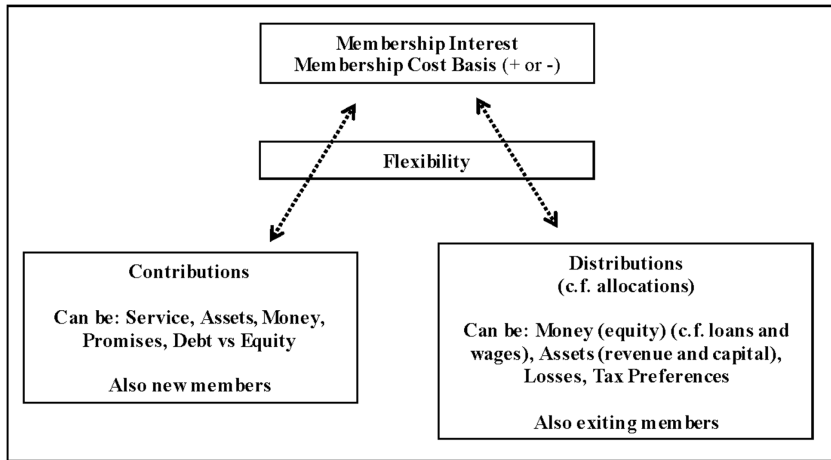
Membership Interest
Membership Cost Basis (+ or -)

Flexibility

Contributions

Can be: Service, Assets, Money, Promises, Debt vs Equity

Also new members

Distributions
(c.f. allocations)

Can be: Money (equity) (c.f. loans and wages), Assets (revenue and capital), Losses, Tax Preferences

Also exiting members